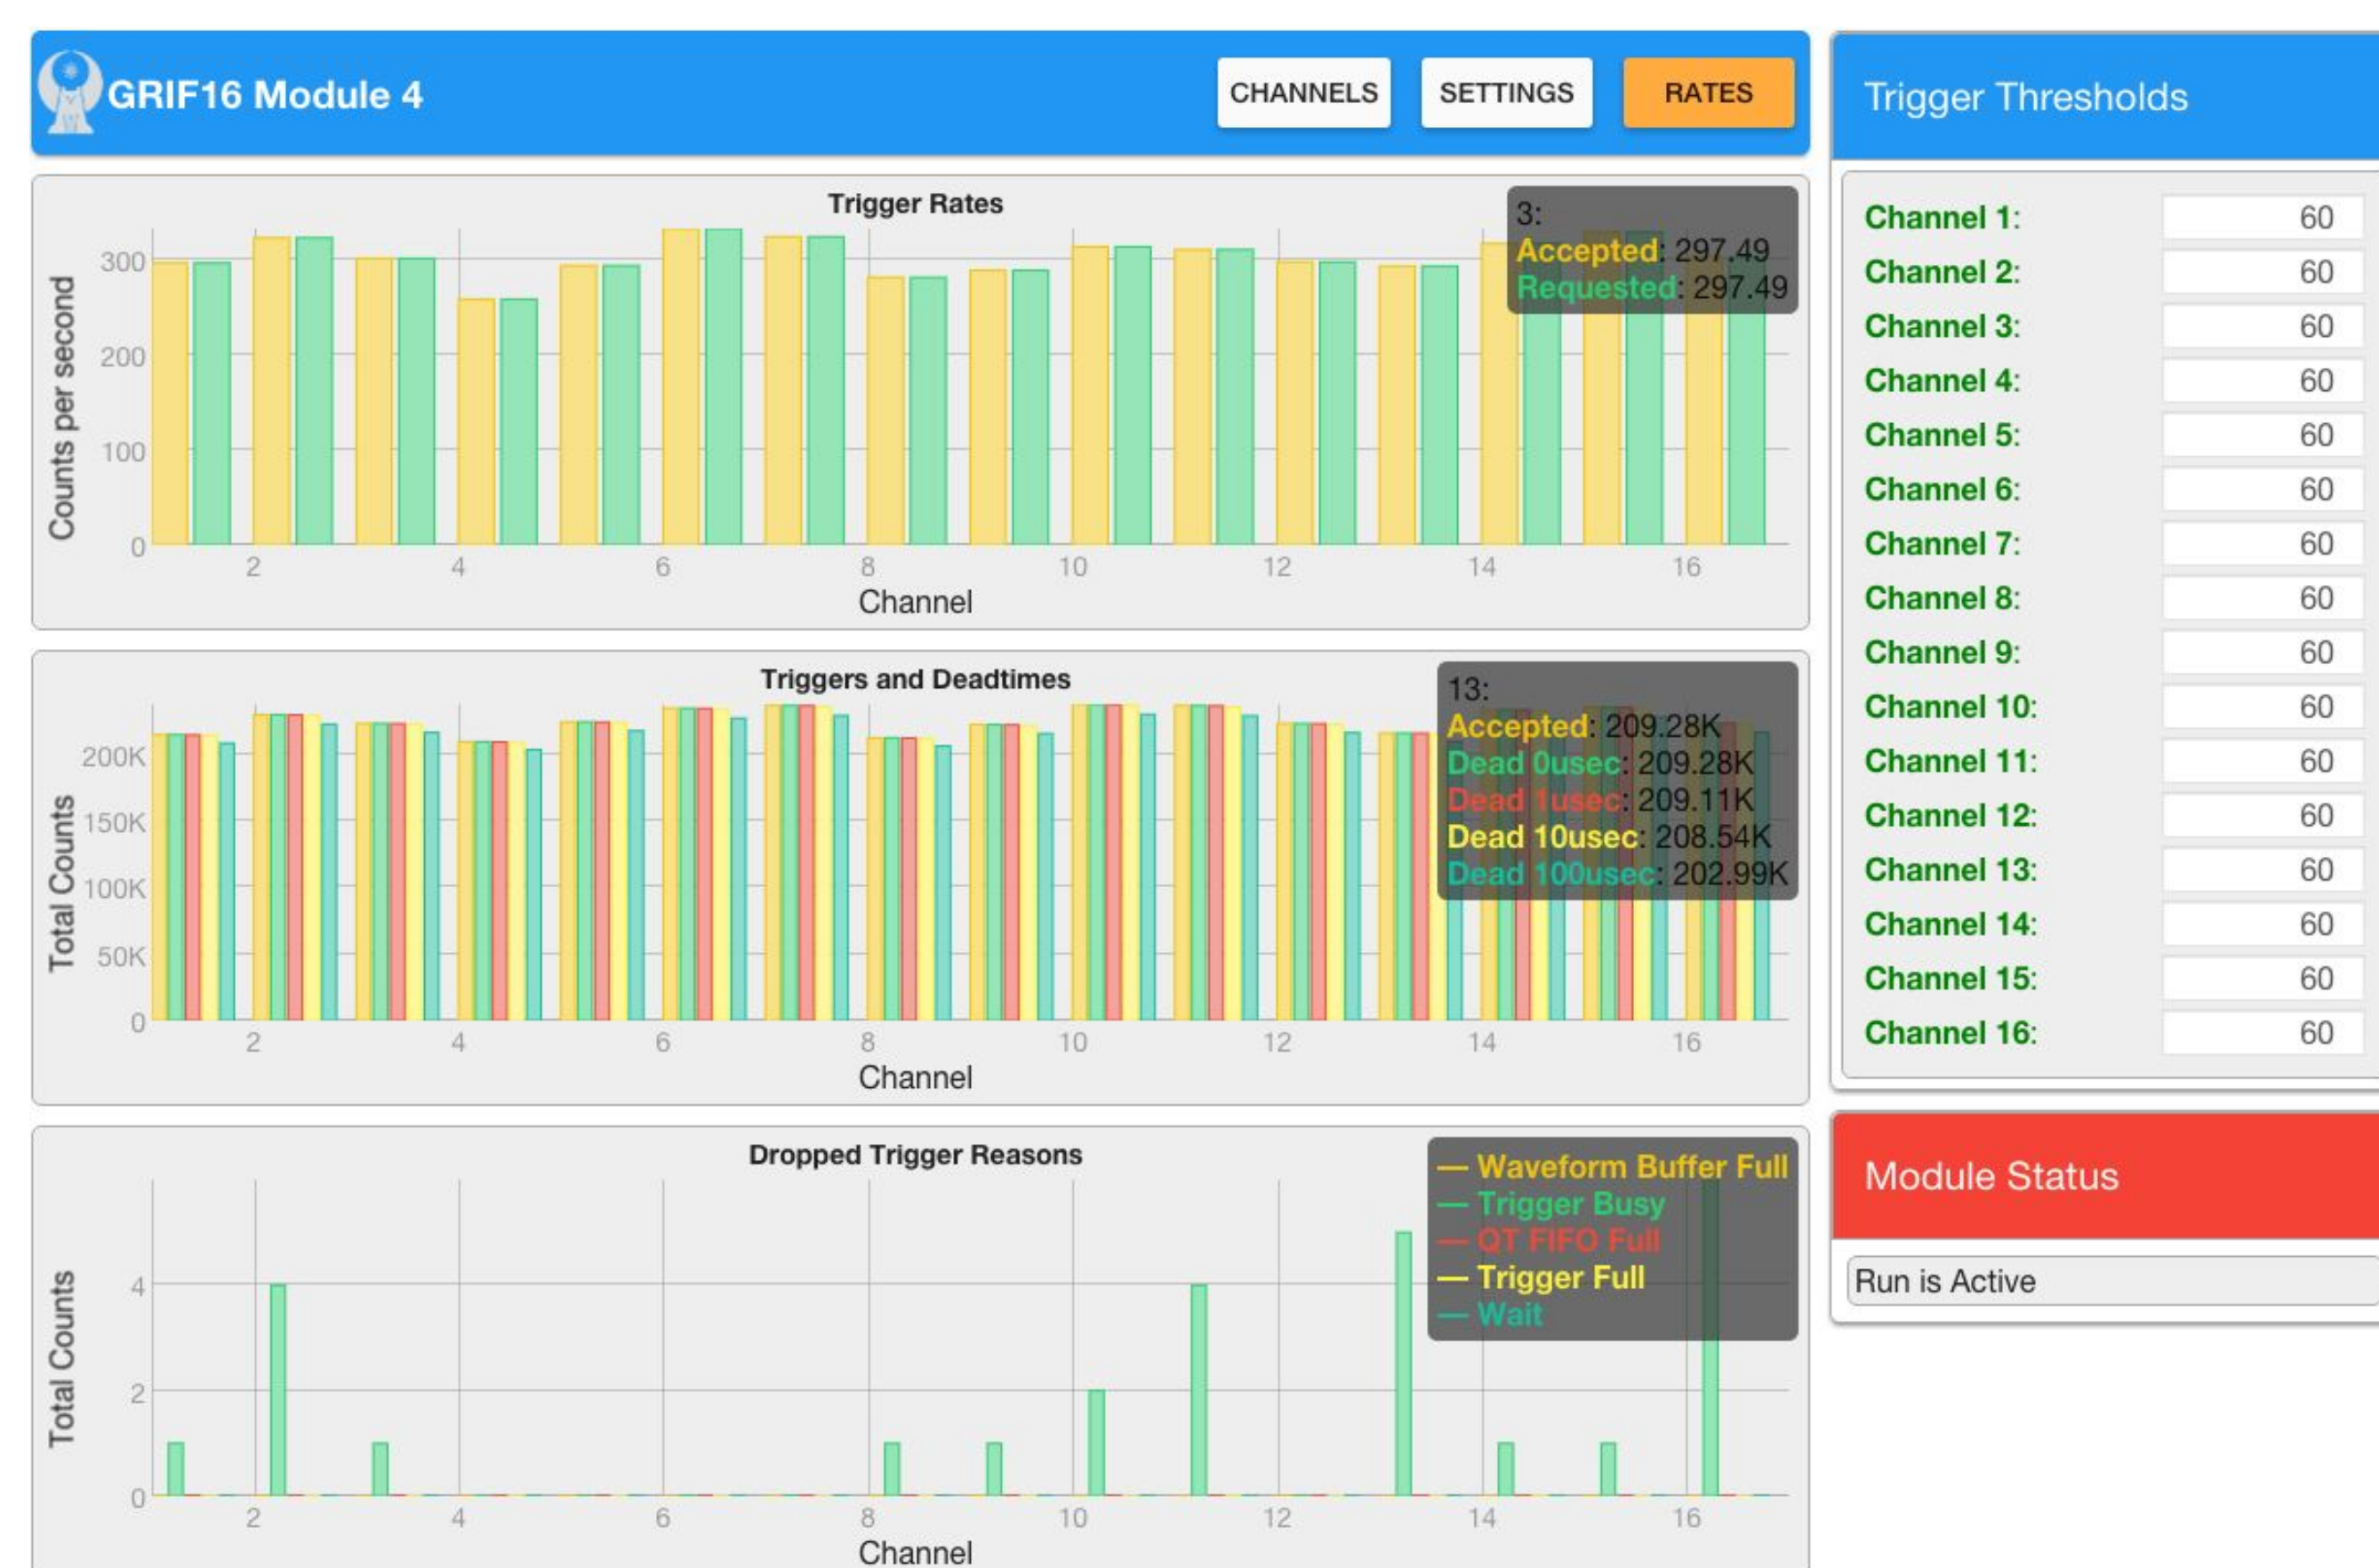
GRIF16 Module 4

CHANNELS SETTINGS RATES

Trigger Rates

3:
Accepted: 297.49
Requested: 297.49

Counts per second
300
200
100
0
2 4 6 8 10 12 14 16
Channel

Triggers and Deadtimes

13:
Accepted: 209.28K
Dead 0usec: 209.28K
Dead 1usec: 209.11K
Dead 10usec: 208.54K
Dead 100usec: 202.99K

Total Counts
200K
150K
100K
50K
0
2 4 6 8 10 12 14 16
Channel

Dropped Trigger Reasons

— Waveform Buffer Full
— Trigger Busy
— QT FIFO Full
— Trigger Full
— Wait

Total Counts
4
2
0
2 4 6 8 10 12 14 16
Channel

Trigger Thresholds

| | |
|---|---|
| Channel 1: | 60 |
| Channel 2: | 60 |
| Channel 3: | 60 |
| Channel 4: | 60 |
| Channel 5: | 60 |
| Channel 6: | 60 |
| Channel 7: | 60 |
| Channel 8: | 60 |
| Channel 9: | 60 |
| Channel 10: | 60 |
| Channel 11: | 60 |
| Channel 12: | 60 |
| Channel 13: | 60 |
| Channel 14: | 60 |
| Channel 15: | 60 |
| Channel 16: | 60 |

Module Status

Run is Active